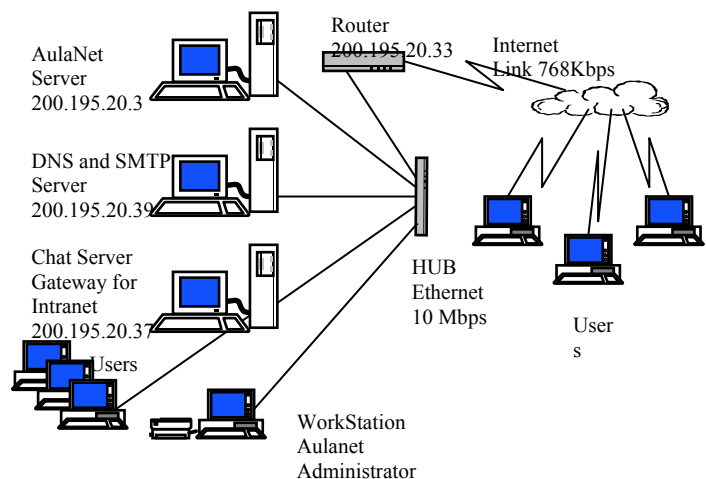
AulaNet Server 200.195.20.3

Router 200.195.20.33

Internet Link 768Kbps

DNS and SMTP Server 200.195.20.39

Chat Server Gateway for Intranet 200.195.20.37

HUB Ethernet 10 Mbps

Users

User s

WorkStation Aulanet Administrator